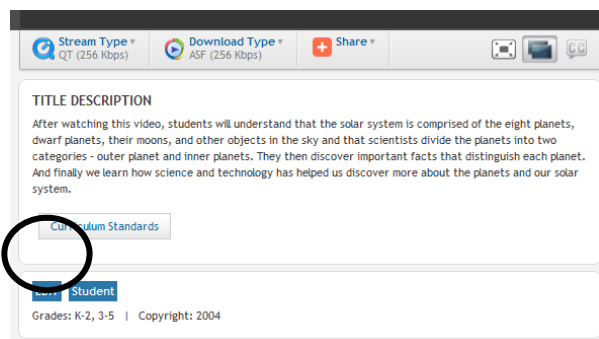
Stream Type
QT (256 Kbps)

Download Type
ASF (256 Kbps)

Share

CC

TITLE DESCRIPTION

After watching this video, students will understand that the solar system is comprised of the eight planets, dwarf planets, their moons, and other objects in the sky and that scientists divide the planets into two categories - outer planet and inner planets. They then discover important facts that distinguish each planet. And finally we learn how science and technology has helped us discover more about the planets and our solar system.

Cu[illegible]ulum Standards

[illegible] Student

Grades: K-2, 3-5 | Copyright: 2004